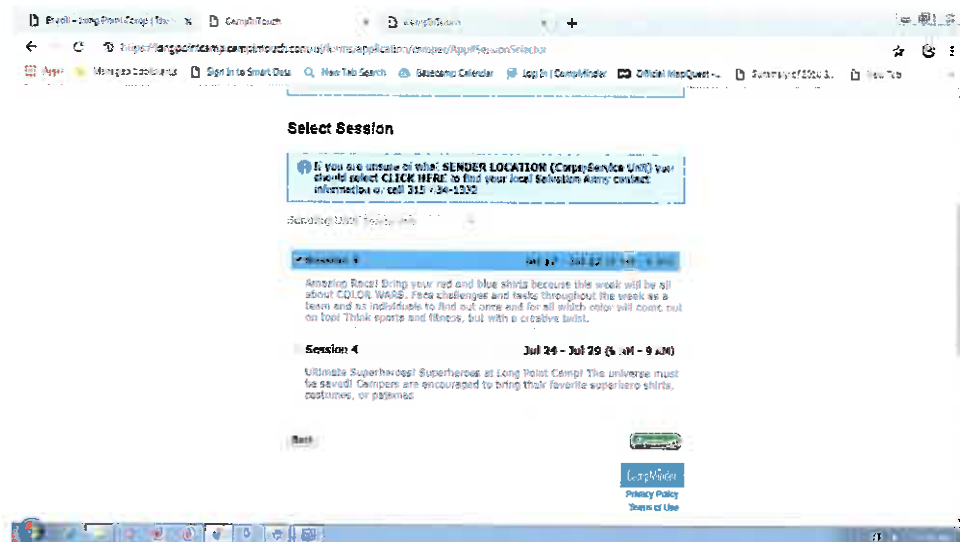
Enroll - Long Point Camp | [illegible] × CampInTouch × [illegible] × +

https://longpointcamp.campintouch.com/ui/forms/application/camper/App#/SessionSelector

Apps Managed bookmarks Sign in to Smart Data New Tab Search Basecamp Calendar Log In | CampMinder Official MapQuest -... Summary of 2020 S... New Tab

Select Session

If you are unsure of what SENDER LOCATION (Corps/Service Unit) you should select CLICK HERE to find your local Salvation Army contact information or call 315-734-1332

Sending Unit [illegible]

Session 3 Jul 17 - Jul 22 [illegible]

Amazing Race! Bring your red and blue shirts because this week will be all about COLOR WARS. Face challenges and tasks throughout the week as a team and as individuals to find out once and for all which color will come out on top! Think sports and fitness, but with a creative twist.

Session 4 Jul 24 - Jul 29 (6 AM - 9 AM)

Ultimate Superheroes! Superheroes at Long Point Camp! The universe must be saved! Campers are encouraged to bring their favorite superhero shirts, costumes, or pajamas

Back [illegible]

CampMinder
Privacy Policy
Terms of Use